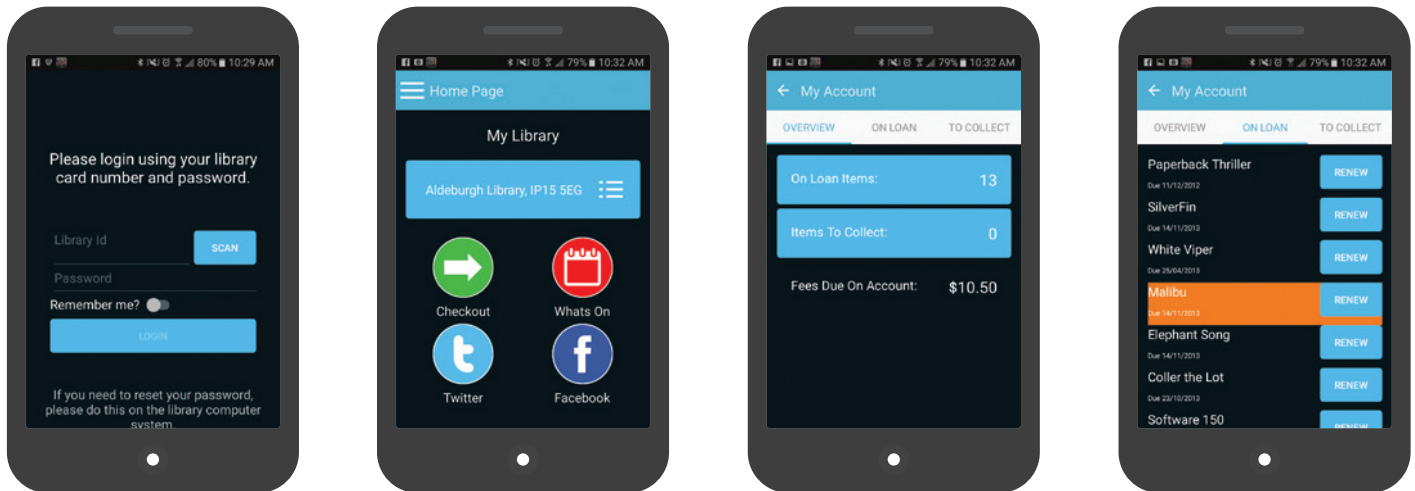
80% 10:29 AM

Please login using your library card number and password.

Library Id

SCAN

Password

Remember me?

LOGIN

If you need to reset your password, please do this on the library computer system.

79% 10:32 AM

Home Page

My Library

Aldeburgh Library, IP15 5EG

Checkout

Whats On

Twitter

Facebook

79% 10:32 AM

My Account

OVERVIEW

ON LOAN

TO COLLECT

On Loan Items: 13

Items To Collect: 0

Fees Due On Account: $10.50

79% 10:32 AM

My Account

OVERVIEW

ON LOAN

TO COLLECT

Paperback Thriller
Due 11/12/2012
RENEW

SilverFin
Due 14/11/2013
RENEW

White Viper
Due 25/04/2013
RENEW

Malibu
Due 14/11/2013
RENEW

Elephant Song
Due 14/11/2013
RENEW

Coller the Lot
Due 23/10/2013
RENEW

Software 150
RENEW